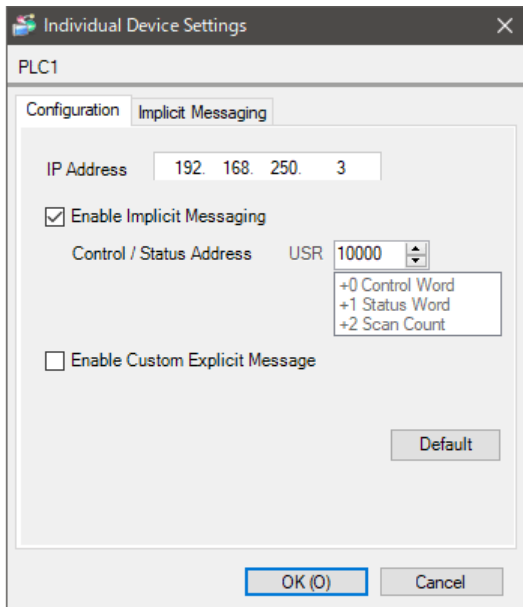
Individual Device Settings
×
PLC1

Configuration
Implicit Messaging

IP Address 192. 168. 250. 3

☑ Enable Implicit Messaging

Control / Status Address USR 10000

+0 Control Word
+1 Status Word
+2 Scan Count

☐ Enable Custom Explicit Message

Default

OK (O)
Cancel